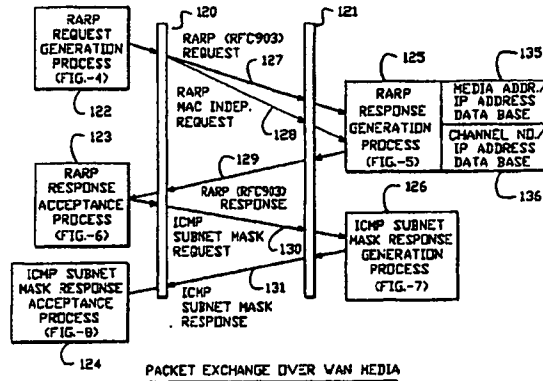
RARP REQUEST GENERATION PROCESS (FIG.-4)

122

120

121

RARP (RFC903) REQUEST

127

RARP MAC INDEP. REQUEST

128

125

RARP RESPONSE GENERATION PROCESS (FIG.-5)

135

MEDIA ADDR./ IP ADDRESS DATA BASE

CHANNEL NO./ IP ADDRESS DATA BASE

136

123

RARP RESPONSE ACCEPTANCE PROCESS (FIG.-6)

129

RARP (RFC903) RESPONSE

ICMP SUBNET MASK REQUEST

130

126

ICMP SUBNET MASK RESPONSE GENERATION PROCESS (FIG.-7)

ICMP SUBNET MASK RESPONSE ACCEPTANCE PROCESS (FIG.-8)

131

ICMP SUBNET MASK RESPONSE

124

PACKET EXCHANGE OVER WAN MEDIA